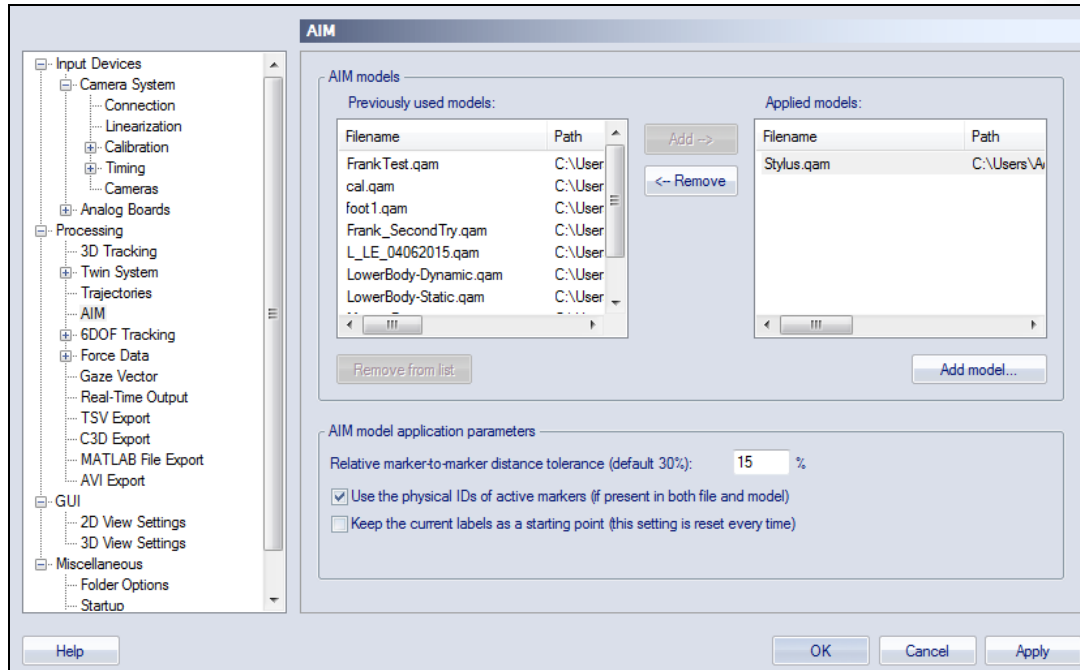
Input Devices
Camera System
Connection
Linearization
Calibration
Timing
Cameras
Analog Boards
Processing
3D Tracking
Twin System
Trajectories
AIM
6DOF Tracking
Force Data
Gaze Vector
Real-Time Output
TSV Export
C3D Export
MATLAB File Export
AVI Export
GUI
2D View Settings
3D View Settings
Miscellaneous
Folder Options
Startup

AIM

AIM models

Previously used models:

| Filename | Path |
|---|---|
| FrankTest.qam | C:\User |
| cal.qam | C:\User |
| foot1.qam | C:\User |
| Frank_SecondTry.qam | C:\User |
| L_LE_04062015.qam | C:\User |
| LowerBody-Dynamic.qam | C:\User |
| LowerBody-Static.qam | C:\User |

Add -->
<-- Remove

Applied models:

| Filename | Path |
|---|---|
| Stylus.qam | C:\Users\A |

Remove from list
Add model...

AIM model application parameters

Relative marker-to-marker distance tolerance (default 30%): 15 %

Use the physical IDs of active markers (if present in both file and model)

Keep the current labels as a starting point (this setting is reset every time)

Help
OK
Cancel
Apply